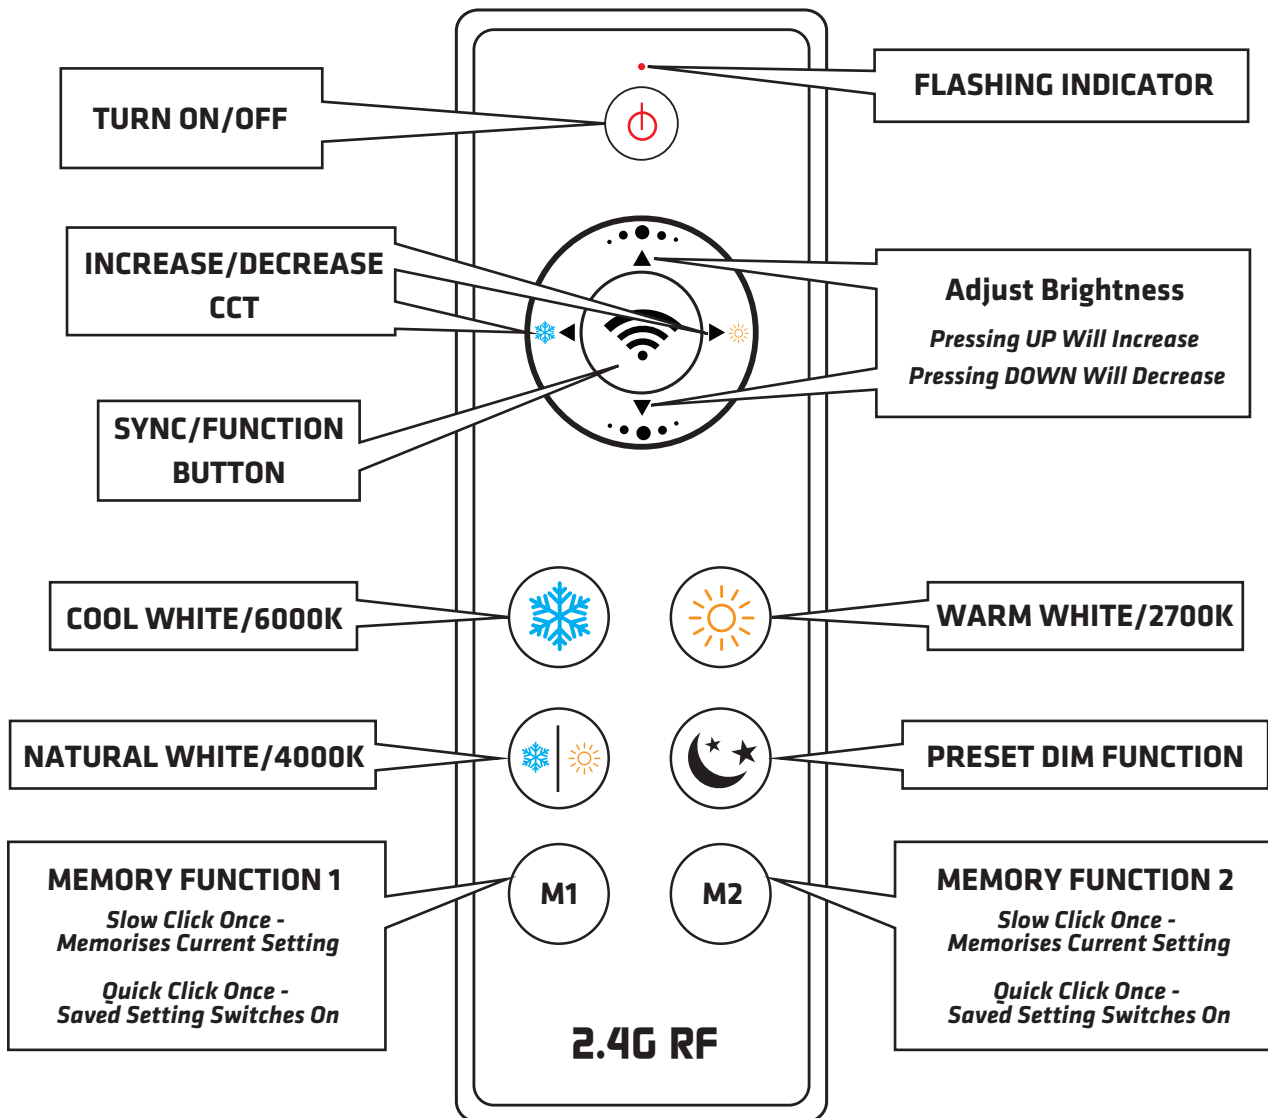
TURN ON/OFF

FLASHING INDICATOR

INCREASE/DECREASE CCT

Adjust Brightness

Pressing UP Will Increase
Pressing DOWN Will Decrease

SYNC/FUNCTION BUTTON

COOL WHITE/6000K

WARM WHITE/2700K

NATURAL WHITE/4000K

PRESET DIM FUNCTION

MEMORY FUNCTION 1

Slow Click Once - Memorises Current Setting

Quick Click Once - Saved Setting Switches On

M1

M2

MEMORY FUNCTION 2

Slow Click Once - Memorises Current Setting

Quick Click Once - Saved Setting Switches On

2.4G RF